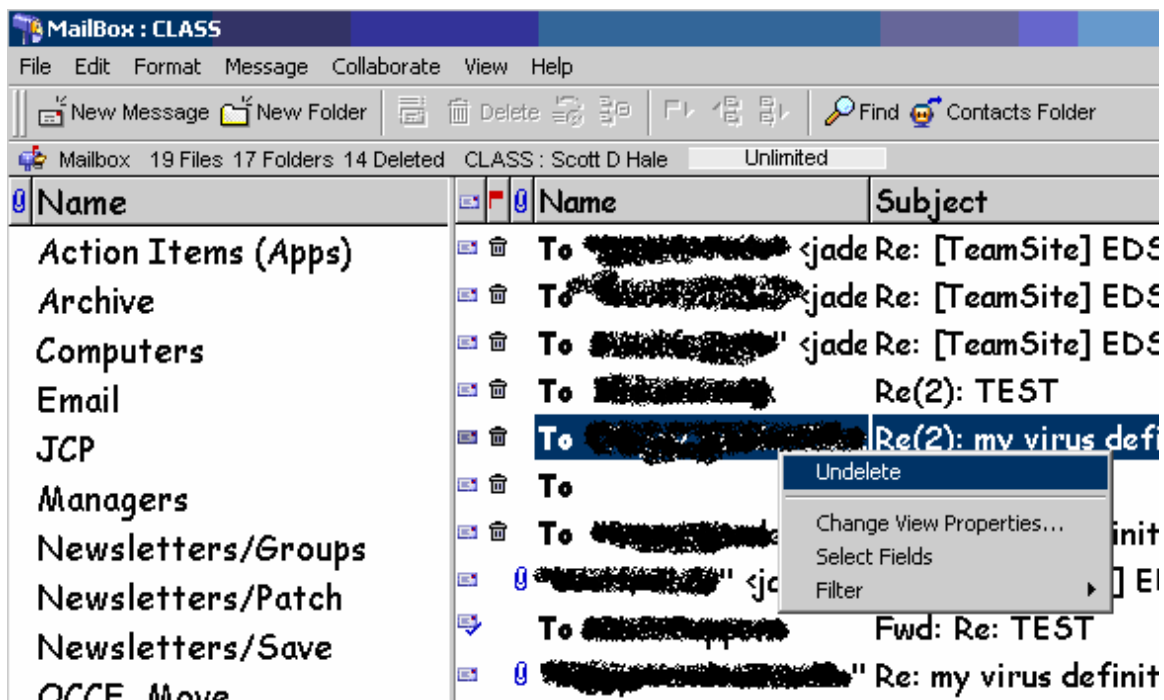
MailBox : CLASS

File Edit Format Message Collaborate View Help

New Message New Folder Delete Find Contacts Folder

Mailbox 19 Files 17 Folders 14 Deleted CLASS : Scott D Hale Unlimited

| Name |
|---|
| Action Items (Apps) |
| Archive |
| Computers |
| Email |
| JCP |
| Managers |
| Newsletters/Groups |
| Newsletters/Patch |
| Newsletters/Save |
| OCCE Move |

| Name | Subject |
|---|---|
| To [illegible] <jade | Re: [TeamSite] EDS |
| To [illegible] <jade | Re: [TeamSite] EDS |
| To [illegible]" <jade | Re: [TeamSite] EDS |
| To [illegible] | Re(2): TEST |
| To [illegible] | Re(2): my virus defi |
| To | |
| To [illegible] | init |
| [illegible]" <jc | ] EI |
| To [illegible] | Fwd: Re: TEST |
| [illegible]" | Re: my virus definit |

Undelete
Change View Properties...
Select Fields
Filter